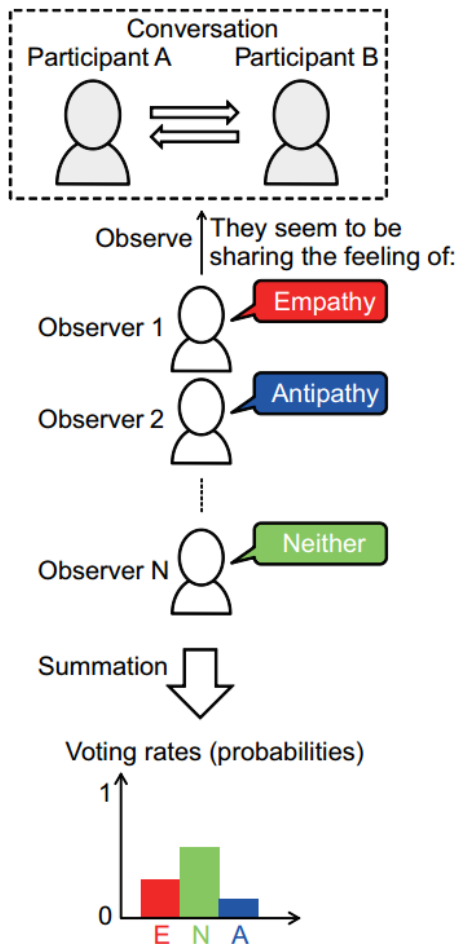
Conversation
Participant A
Participant B

Observe
They seem to be sharing the feeling of:

Observer 1
Empathy

Observer 2
Antipathy

Observer N
Neither

Summation

Voting rates (probabilities)

1
0
E N A